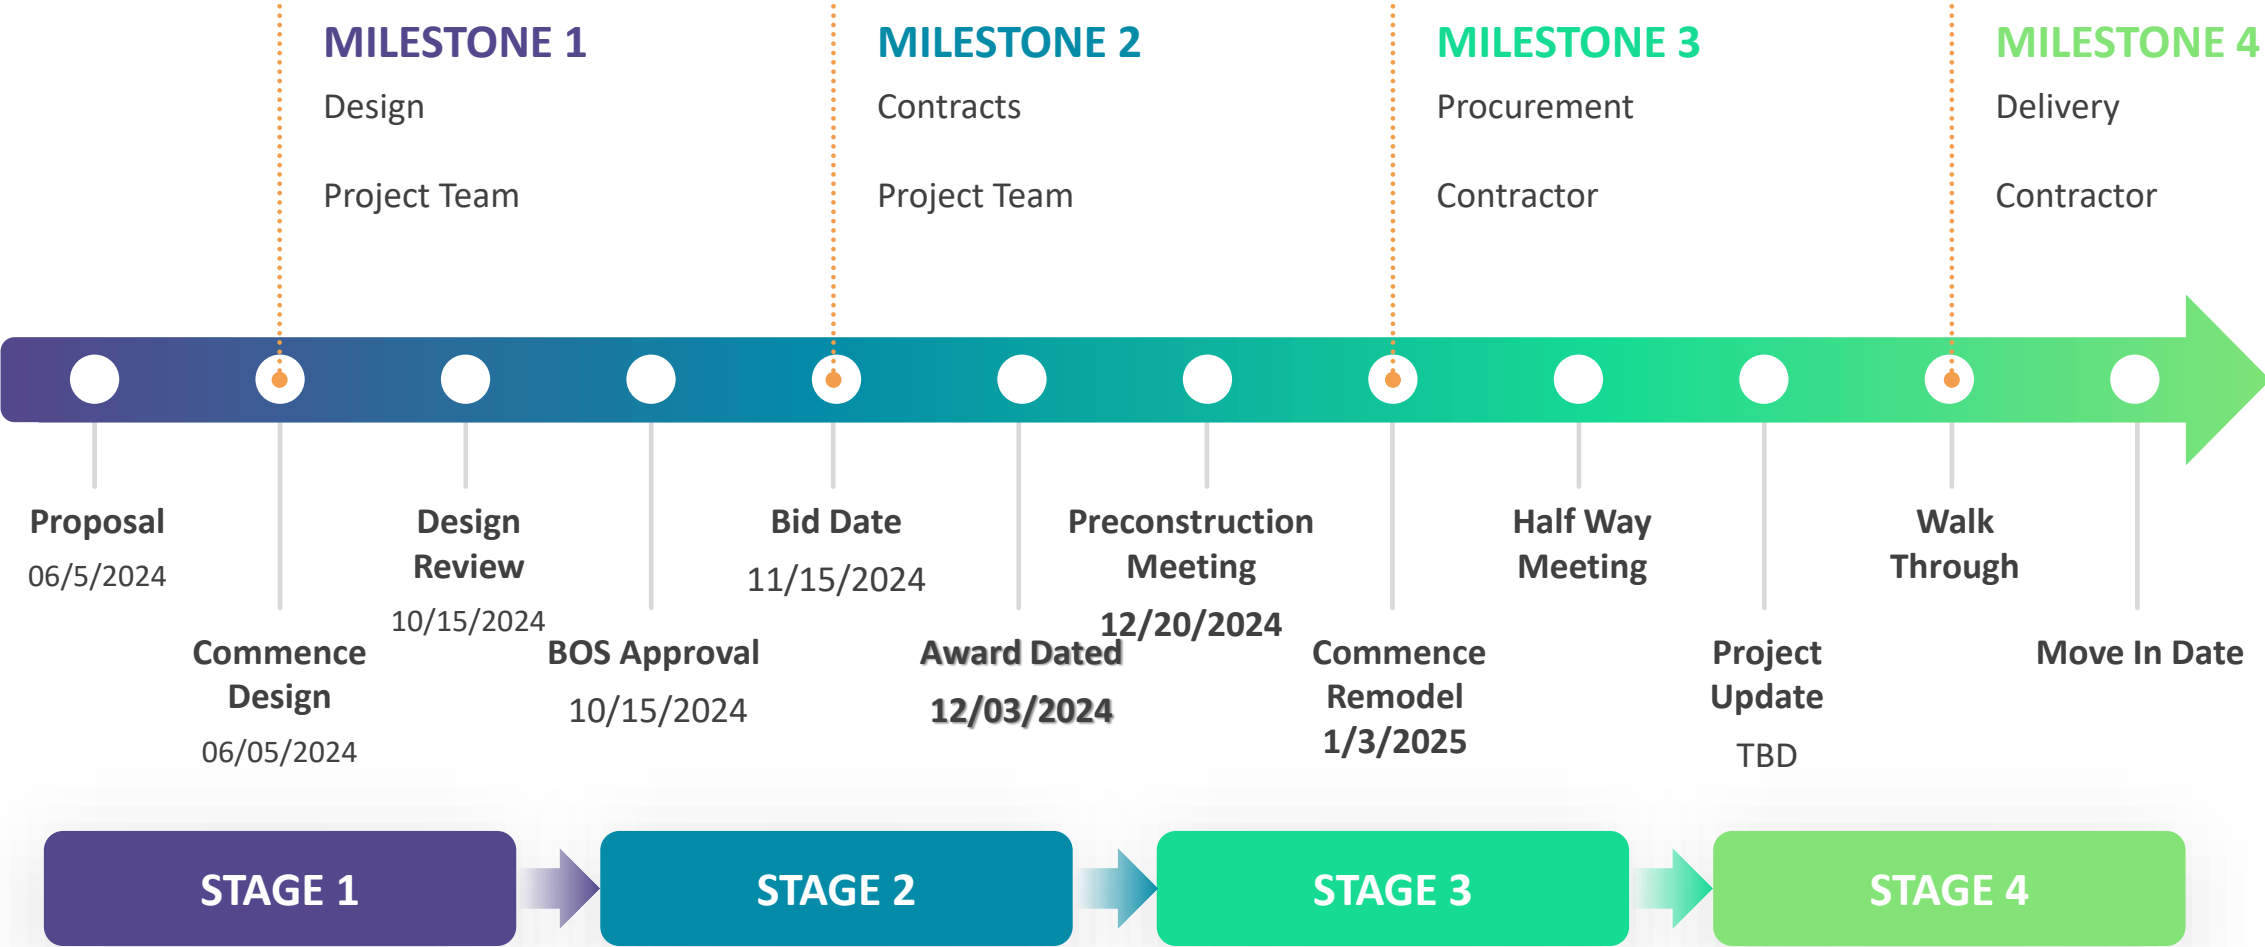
MILESTONE 1
Design
Project Team

MILESTONE 2
Contracts
Project Team

MILESTONE 3
Procurement
Contractor

MILESTONE 4
Delivery
Contractor

Proposal
06/5/2024

Commence Design
06/05/2024

Design Review
10/15/2024

BOS Approval
10/15/2024

Bid Date
11/15/2024

Award Dated
12/03/2024

Preconstruction Meeting
12/20/2024

Commence Remodel
1/3/2025

Half Way Meeting

Project Update
TBD

Walk Through

Move In Date

STAGE 1
STAGE 2
STAGE 3
STAGE 4